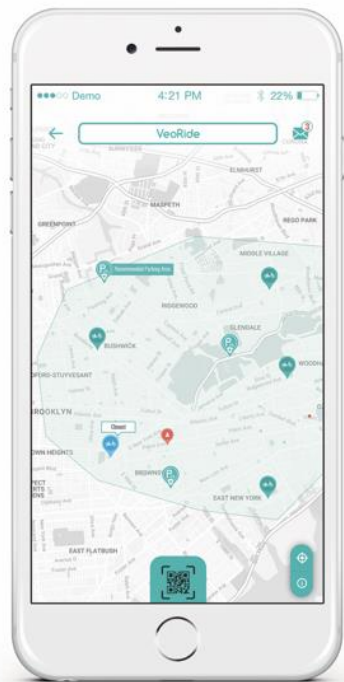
●●●○○ Demo 4:21 PM 22%

VeoRide

ELMHURST

MASPETH

REGO PARK

GREENPOINT

Recommended Parking Area

MIDDLE VILLAGE

RIDGEWOOD

GLENDALE

BUSHWICK

WOODH

OFORD-STUYVESANT

BROOKLYN

Closest

OWN HEIGHTS

BROWNSVI

EAST NEW YORK

EAST FLATBUSH